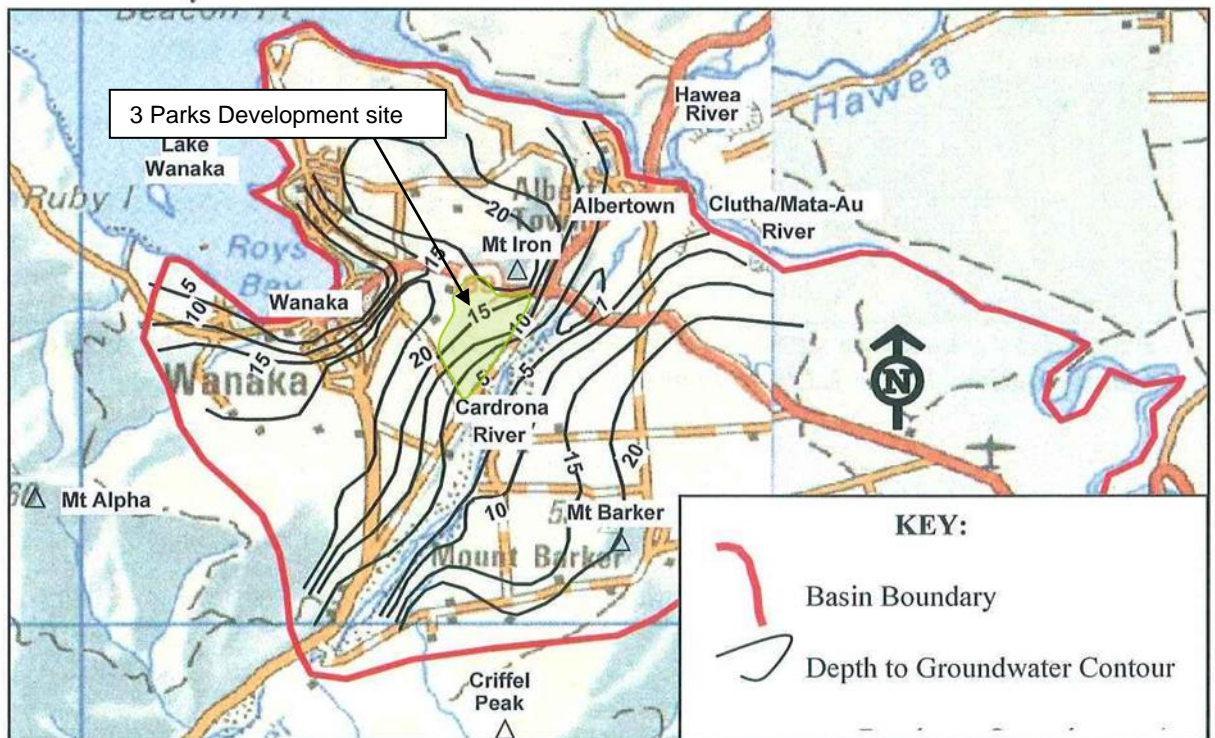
Beacon Pt

3 Parks Development site

Lake Wanaka

Ruby I

Roys Bay

Hawea River

Hawea

Albertown

Albert Town

Clutha/Mata-Au River

Mt Iron

Wanaka

Wanaka

20

15

10

15

10

15

20

15

10

5

5

7

5

Cardrona River

15

20

10

5

Mt Alpha

60

Mt Barker

Mount Barker

Criffel Peak

N

KEY:

Basin Boundary

Depth to Groundwater Contour